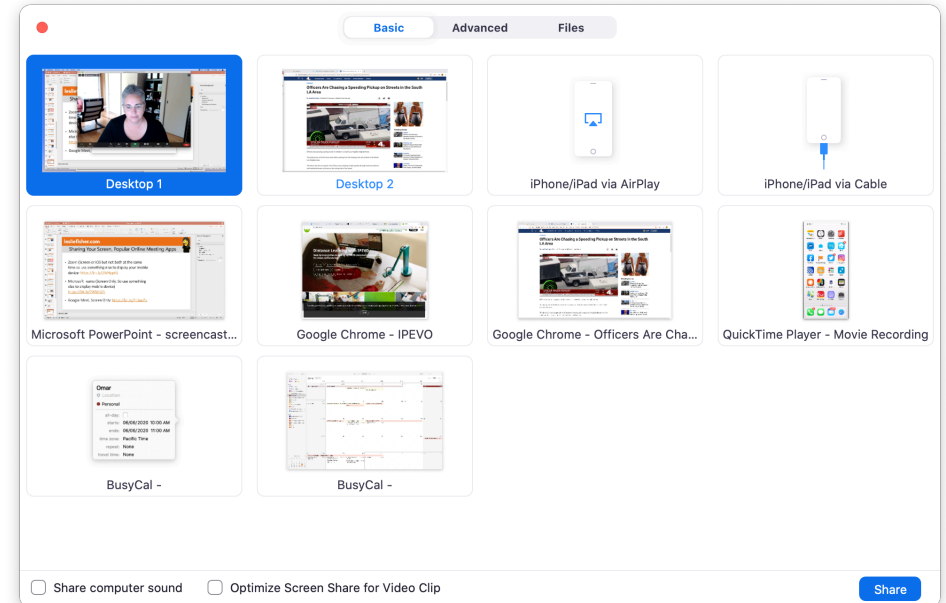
Basic Advanced Files

Desktop 1

Desktop 2

iPhone/iPad via AirPlay

iPhone/iPad via Cable

Microsoft PowerPoint - screencast...

Google Chrome - IPEVO

Google Chrome - Officers Are Cha...

QuickTime Player - Movie Recording

BusyCal -

BusyCal -

Share computer sound

Optimize Screen Share for Video Clip

Share